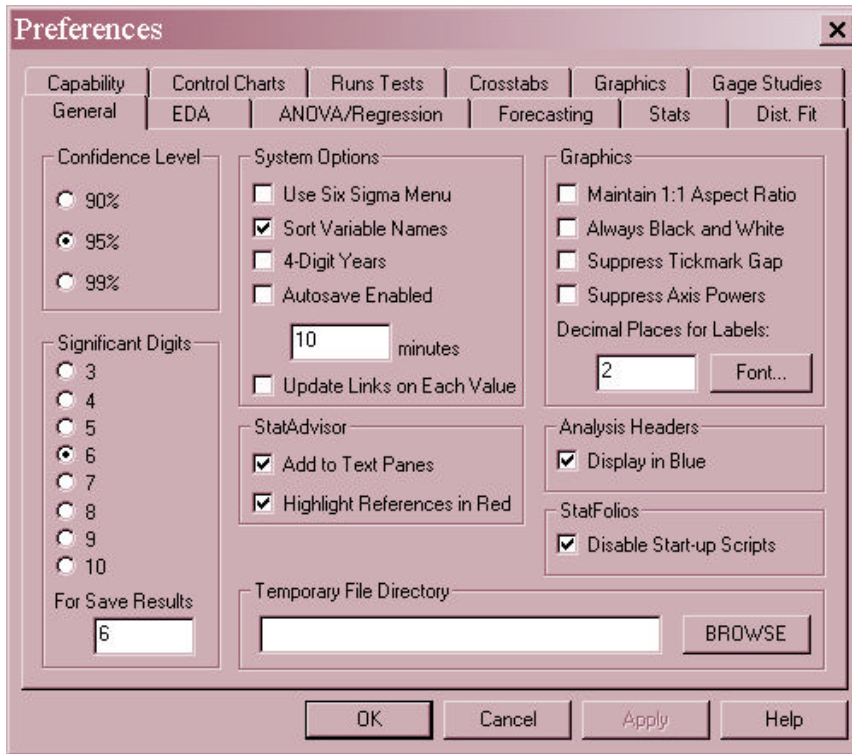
Preferences ×

Capability | Control Charts | Runs Tests | Crosstabs | Graphics | Gage Studies
General | EDA | ANOVA/Regression | Forecasting | Stats | Dist. Fit

Confidence Level
90%
95%
99%

Significant Digits
3
4
5
6
7
8
9
10
For Save Results
6

System Options
Use Six Sigma Menu
Sort Variable Names
4-Digit Years
Autosave Enabled
10 minutes
Update Links on Each Value

StatAdvisor
Add to Text Panes
Highlight References in Red

Graphics
Maintain 1:1 Aspect Ratio
Always Black and White
Suppress Tickmark Gap
Suppress Axis Powers
Decimal Places for Labels:
2 Font...

Analysis Headers
Display in Blue

StatFolios
Disable Start-up Scripts

Temporary File Directory
BROWSE

OK Cancel Apply Help